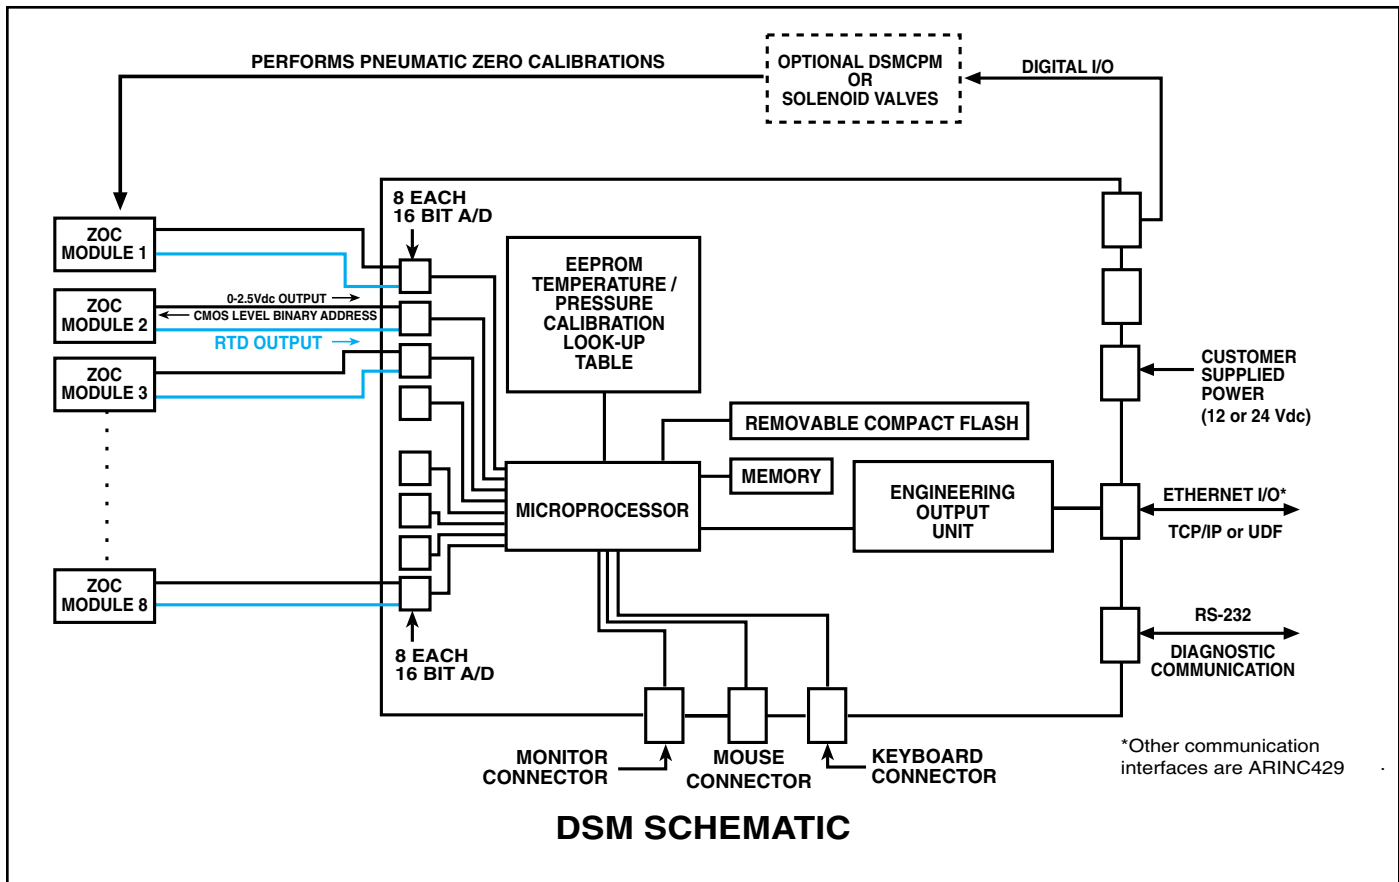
PERFORMS PNEUMATIC ZERO CALIBRATIONS

OPTIONAL DSMCPM OR SOLENOID VALVES

DIGITAL I/O

8 EACH
16 BIT A/D

ZOC MODULE 1

ZOC MODULE 2

0-2.5Vdc OUTPUT

CMOS LEVEL BINARY ADDRESS

RTD OUTPUT

ZOC MODULE 3

ZOC MODULE 8

EEPROM TEMPERATURE / PRESSURE CALIBRATION LOOK-UP TABLE

REMOVABLE COMPACT FLASH

MEMORY

MICROPROCESSOR

ENGINEERING OUTPUT UNIT

CUSTOMER SUPPLIED POWER (12 or 24 Vdc)

ETHERNET I/O*

TCP/IP or UDF

RS-232

DIAGNOSTIC COMMUNICATION

8 EACH
16 BIT A/D

MONITOR CONNECTOR

MOUSE CONNECTOR

KEYBOARD CONNECTOR

*Other communication interfaces are ARINC429

DSM SCHEMATIC